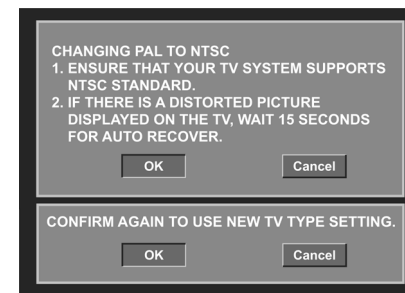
CHANGING PAL TO NTSC
1. ENSURE THAT YOUR TV SYSTEM SUPPORTS NTSC STANDARD.
2. IF THERE IS A DISTORTED PICTURE DISPLAYED ON THE TV, WAIT 15 SECONDS FOR AUTO RECOVER.

OK
Cancel

CONFIRM AGAIN TO USE NEW TV TYPE SETTING.

OK
Cancel